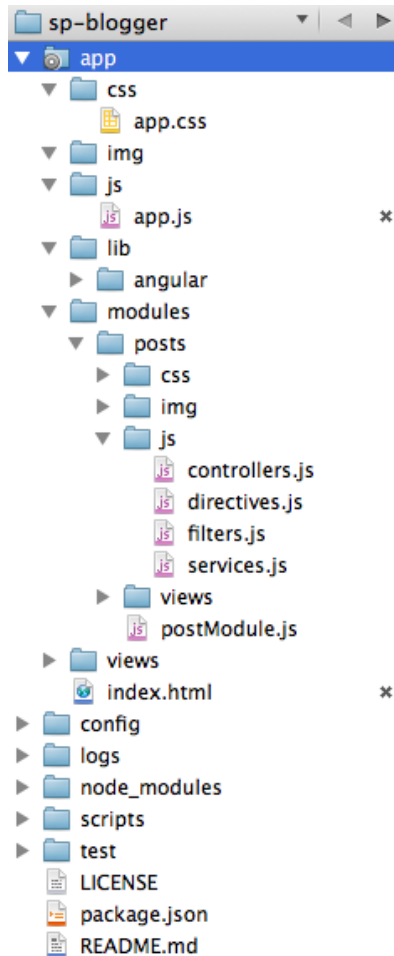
sp-blogger
app
css
app.css
img
js
app.js
lib
angular
modules
posts
css
img
js
controllers.js
directives.js
filters.js
services.js
views
postModule.js
views
index.html
config
logs
node_modules
scripts
test
LICENSE
package.json
README.md